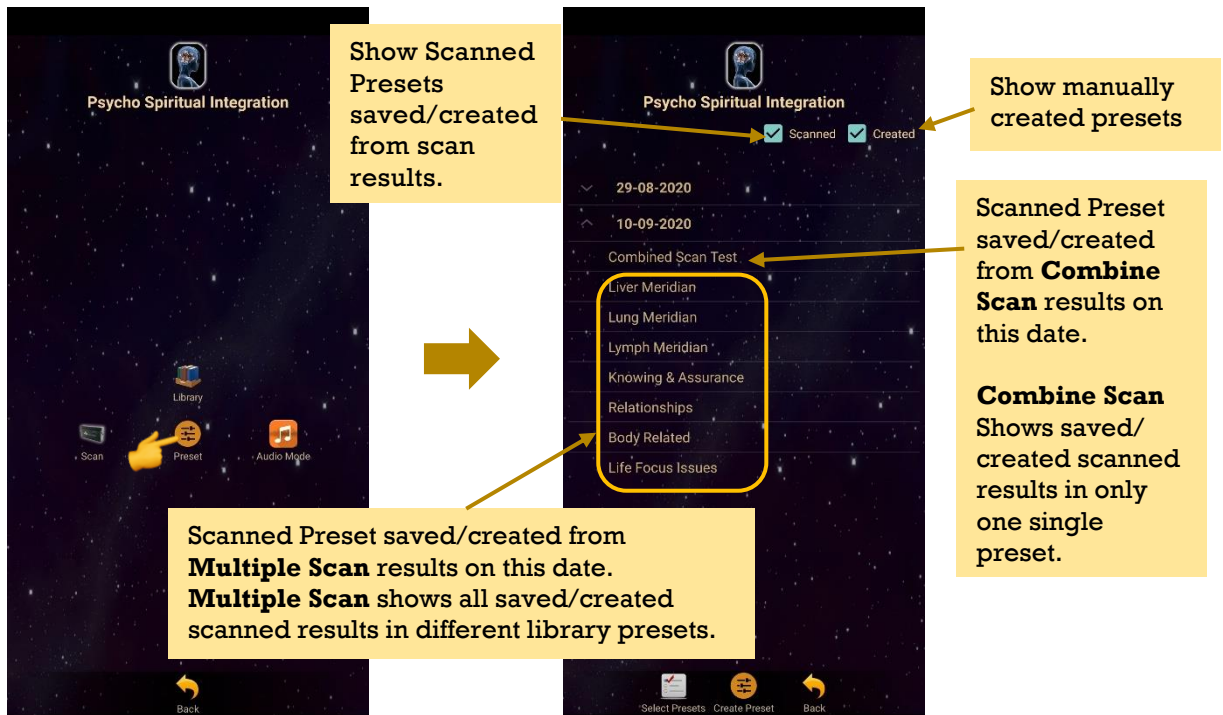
Psycho Spiritual Integration

Library

Scan

Preset

Audio Mode

Back

Show Scanned Presets saved/created from scan results.

Psycho Spiritual Integration

Scanned

Created

Show manually created presets

29-08-2020

10-09-2020

Combined Scan Test

Liver Meridian

Lung Meridian

Lymph Meridian

Knowing & Assurance

Relationships

Body Related

Life Focus Issues

Scanned Preset saved/created from **Combine Scan** results on this date.

**Combine Scan** Shows saved/ created scanned results in only one single preset.

Scanned Preset saved/created from **Multiple Scan** results on this date. **Multiple Scan** shows all saved/created scanned results in different library presets.

Select Presets

Create Preset

Back